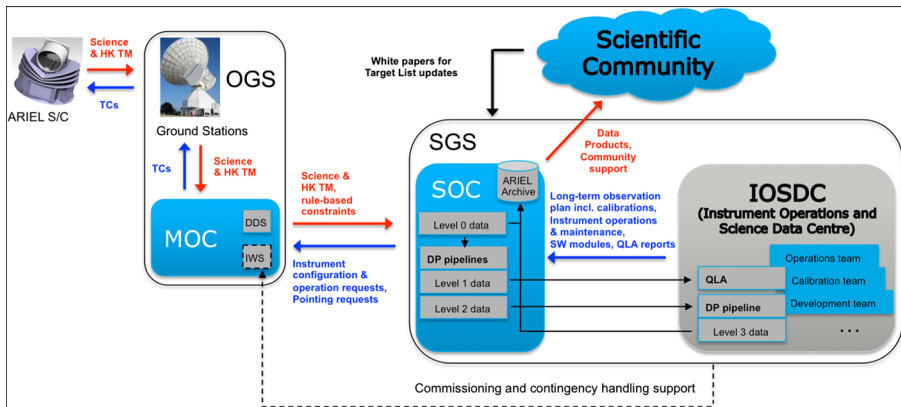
ARIEL S/C

Science & HK TM

TCs

OGS

Ground Stations

TCs

Science & HK TM

MOC

DDS

IWS

White papers for Target List updates

Scientific Community

Data Products, Community support

SGS

Science & HK TM, rule-based constraints

Instrument configuration & operation requests, Pointing requests

SOC

ARIEL Archive

Level 0 data

DP pipelines

Level 1 data

Level 2 data

Long-term observation plan incl. calibrations, Instrument operations & maintenance, SW modules, QLA reports

IOSDC

(Instrument Operations and Science Data Centre)

Operations team

Calibration team

Development team

QLA

DP pipeline

Level 3 data

. . .

Commissioning and contingency handling support